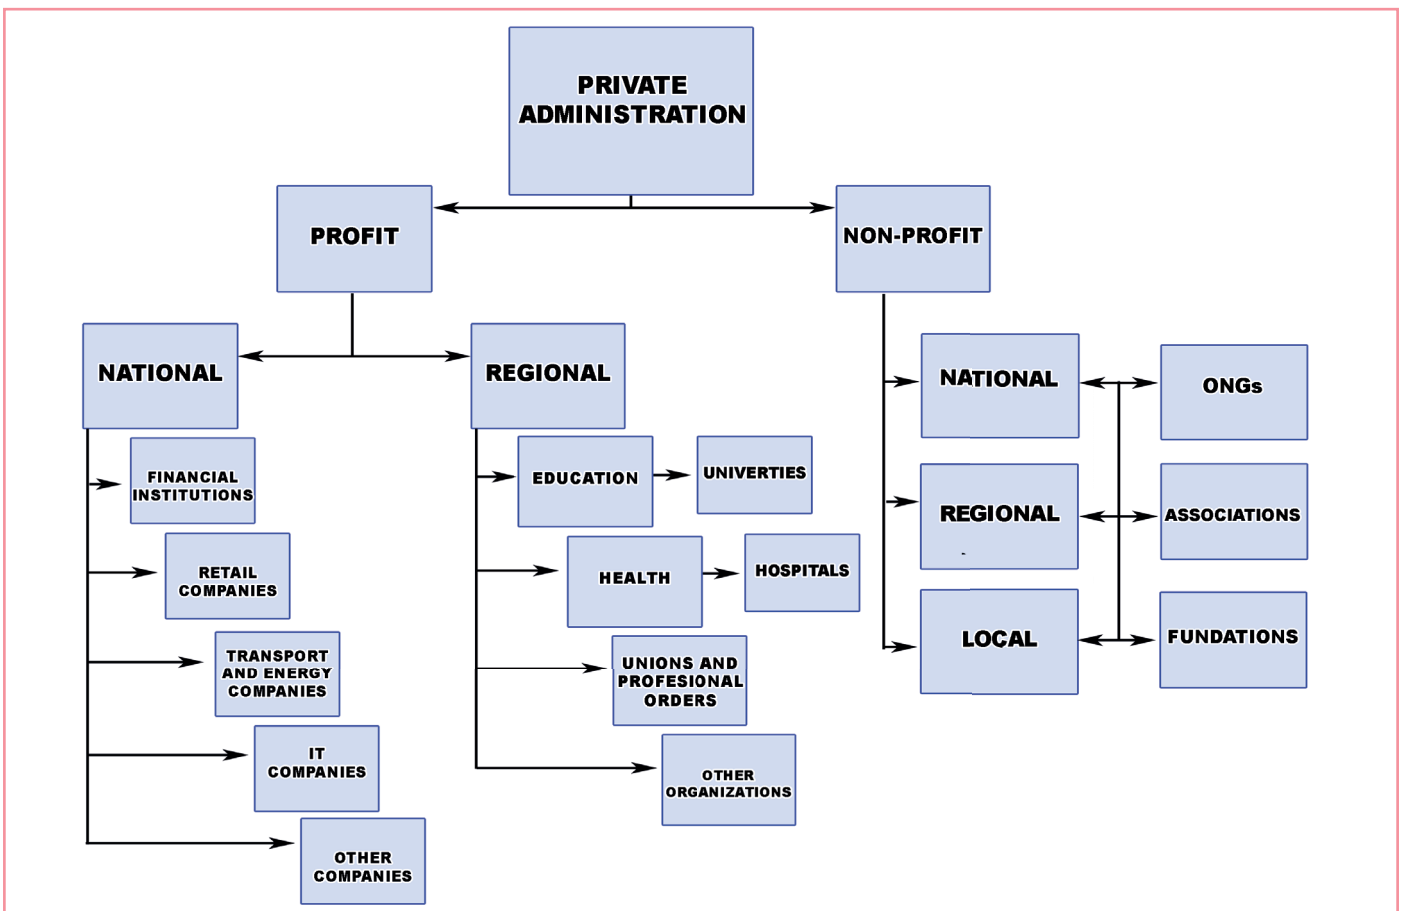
PRIVATE ADMINISTRATION

PROFIT

NON-PROFIT

NATIONAL

REGIONAL

FINANCIAL INSTITUTIONS

RETAIL COMPANIES

TRANSPORT AND ENERGY COMPANIES

IT COMPANIES

OTHER COMPANIES

EDUCATION

UNIVERTIES

HEALTH

HOSPITALS

UNIONS AND PROFESIONAL ORDERS

OTHER ORGANIZATIONS

NATIONAL

REGIONAL

LOCAL

ONGs

ASSOCIATIONS

FUNDATIONS